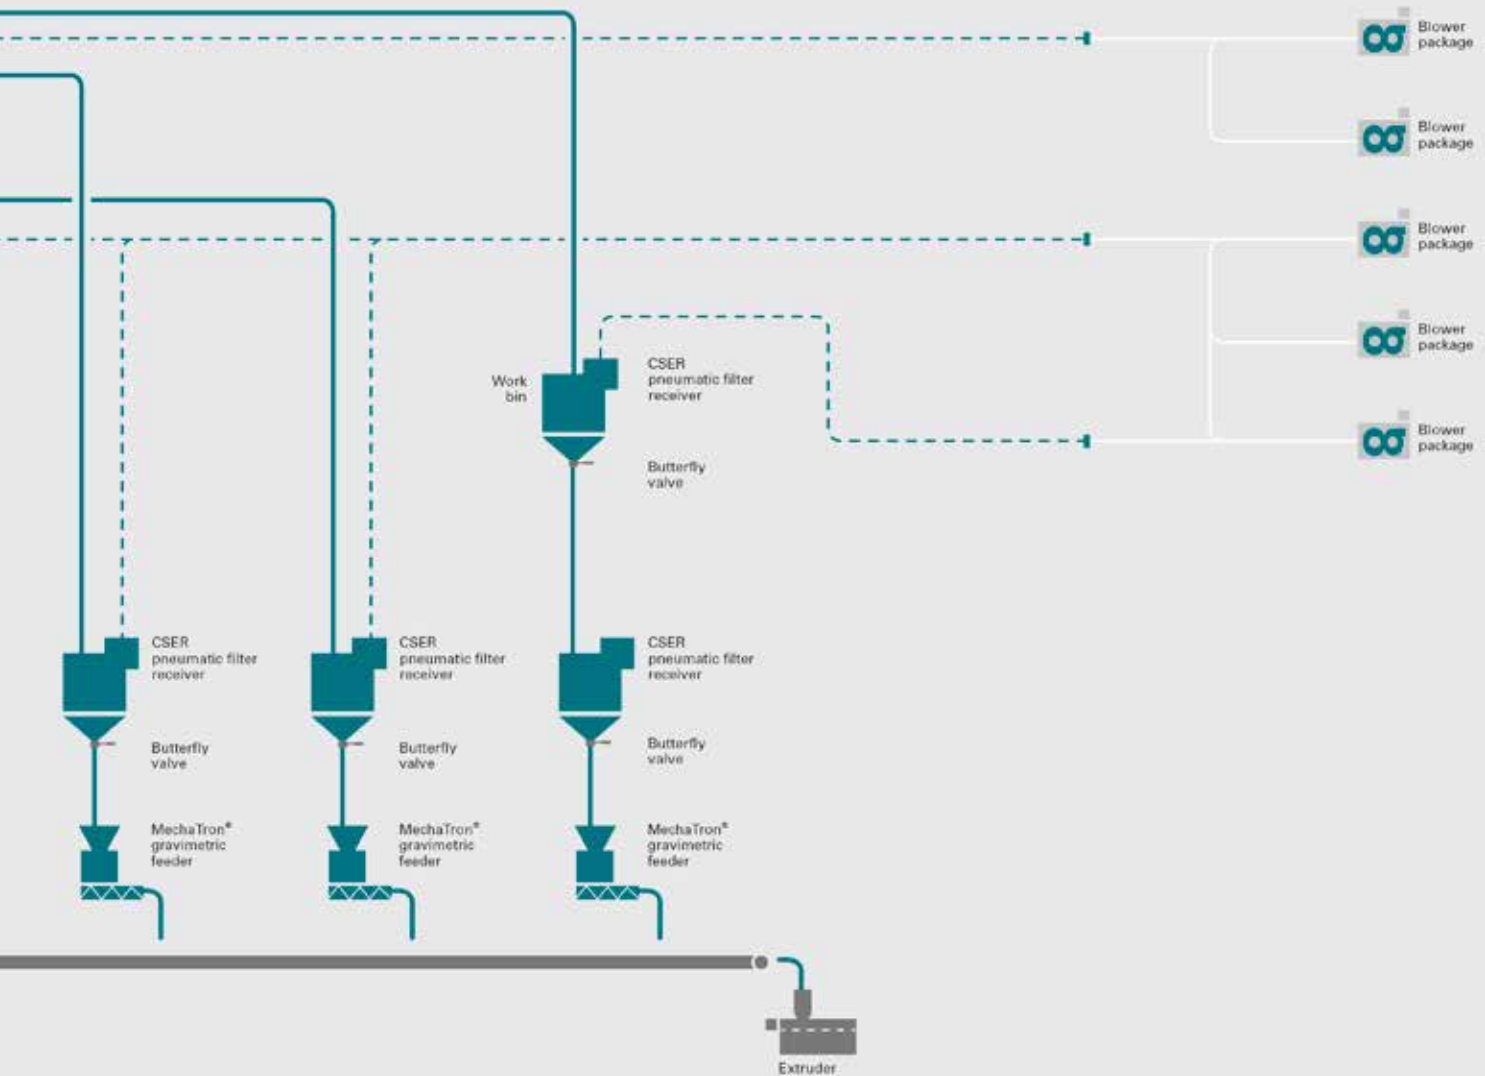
Blower package

Blower package

Blower package

Blower package

Blower package

Work bin

CSER pneumatic filter receiver

Butterfly valve

CSER pneumatic filter receiver

Butterfly valve

MechaTron® gravimetric feeder

CSER pneumatic filter receiver

Butterfly valve

MechaTron® gravimetric feeder

CSER pneumatic filter receiver

Butterfly valve

MechaTron® gravimetric feeder

Extruder